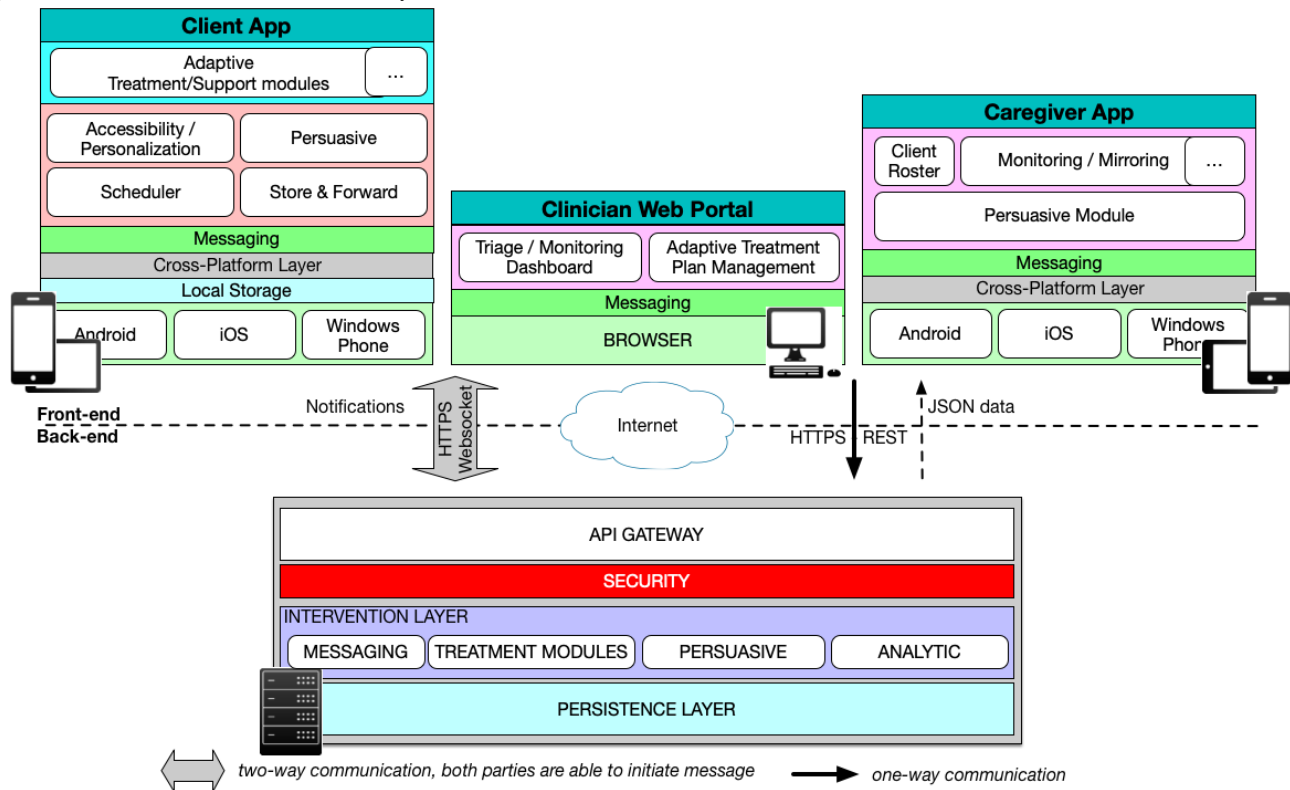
Client App

Adaptive Treatment/Support modules

...

Accessibility / Personalization

Persuasive

Scheduler

Store & Forward

Messaging

Cross-Platform Layer

Local Storage

Android

iOS

Windows Phone

Clinician Web Portal

Triage / Monitoring Dashboard

Adaptive Treatment Plan Management

Messaging

BROWSER

Caregiver App

Client Roster

Monitoring / Mirroring

...

Persuasive Module

Messaging

Cross-Platform Layer

Android

iOS

Windows Phon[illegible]

Front-end

Back-end

Notifications

HTTPS Websocket

Internet

HTTPS REST

JSON data

API GATEWAY

SECURITY

INTERVENTION LAYER

MESSAGING

TREATMENT MODULES

PERSUASIVE

ANALYTIC

PERSISTENCE LAYER

two-way communication, both parties are able to initiate message

one-way communication